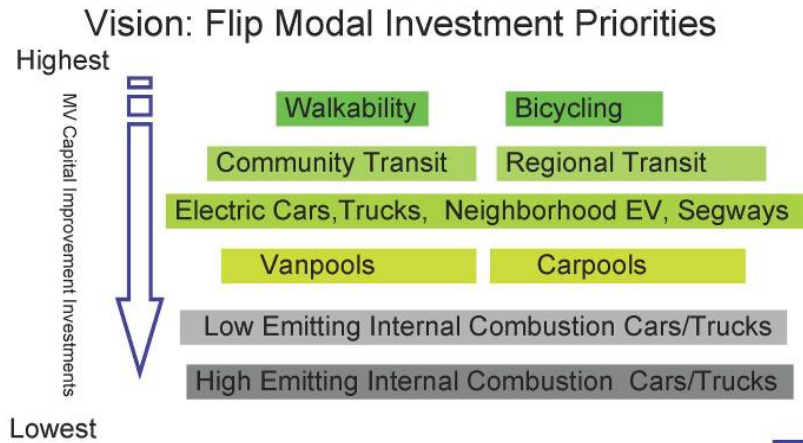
Vision: Flip Modal Investment Priorities

Highest

MV Capital Improvement Investments

Walkability

Bicycling

Community Transit

Regional Transit

Electric Cars,Trucks, Neighborhood EV, Segways

Vanpools

Carpools

Low Emitting Internal Combustion Cars/Trucks

High Emitting Internal Combustion Cars/Trucks

Lowest